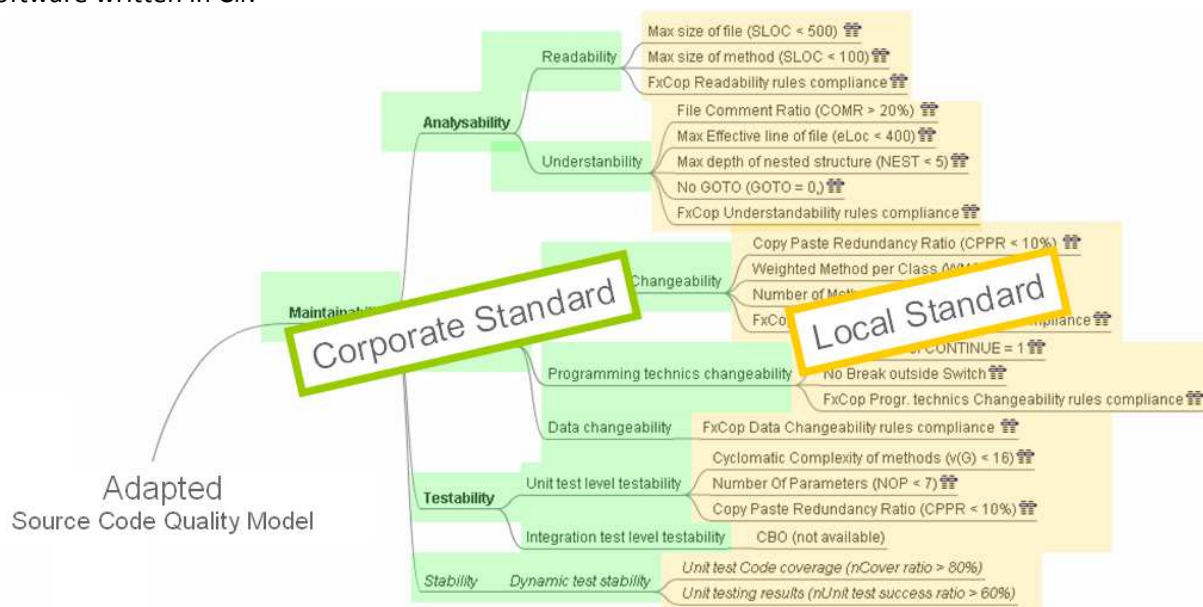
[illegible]tware written in C#.

Adapted
Source Code Quality Model

Maintainab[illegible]

Analysability

Readability

Max size of file (SLOC < 500)

Max size of method (SLOC < 100)

FxCop Readability rules compliance

Understanbility

File Comment Ratio (COMR > 20%)

Max Effective line of file (eLoc < 400)

Max depth of nested structure (NEST < 5)

No GOTO (GOTO = 0,)

FxCop Understandability rules compliance

Changeability

Copy Paste Redundancy Ratio (CPPR < 10%)

Weighted Method per Class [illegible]

Number of Meth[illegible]

FxCo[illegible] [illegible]pliance

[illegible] CONTINUE = 1

Programming technics changeability

No Break outside Switch

FxCop Progr. technics Changeability rules compliance

Data changeability

FxCop Data Changeability rules compliance

Testability

Unit test level testability

Cyclomatic Complexity of methods (v(G) < 16)

Number Of Parameters (NOP < 7)

Copy Paste Redundancy Ratio (CPPR < 10%)

Integration test level testability

CBO (not available)

Stability

Dynamic test stability

Unit test Code coverage (nCover ratio > 80%)

Unit testing results (nUnit test success ratio > 60%)

Corporate Standard

Local Standard